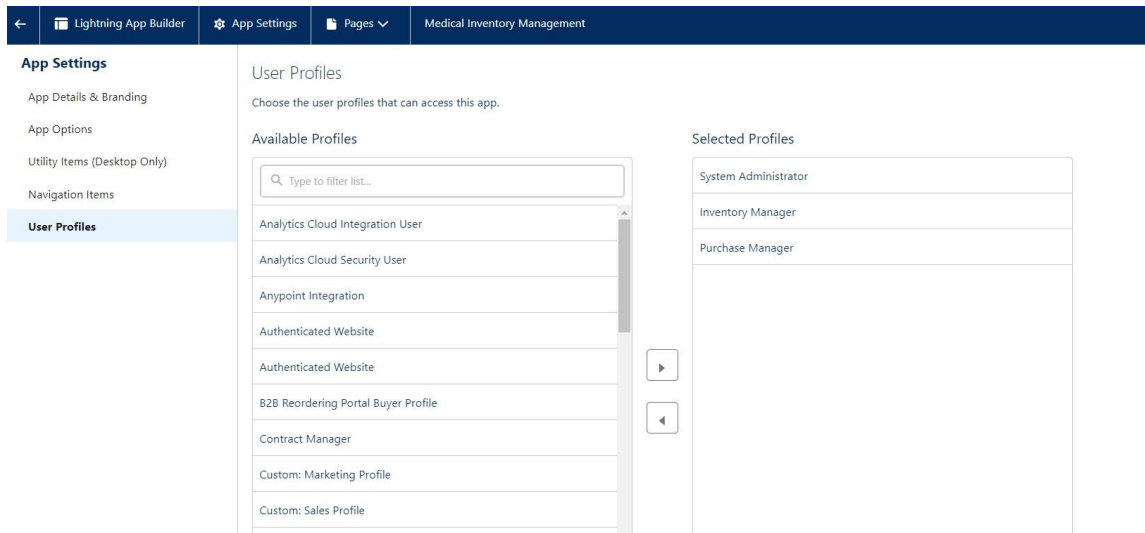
Lightning App Builder
App Settings
Pages
Medical Inventory Management

App Settings
App Details & Branding
App Options
Utility Items (Desktop Only)
Navigation Items
User Profiles

User Profiles
Choose the user profiles that can access this app.

Available Profiles
Type to filter list...
Analytics Cloud Integration User
Analytics Cloud Security User
Anypoint Integration
Authenticated Website
Authenticated Website
B2B Reordering Portal Buyer Profile
Contract Manager
Custom: Marketing Profile
Custom: Sales Profile

Selected Profiles
System Administrator
Inventory Manager
Purchase Manager